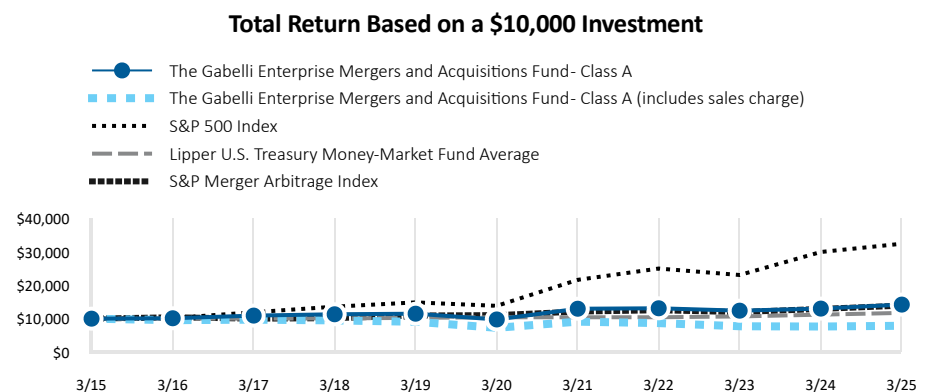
Total Return Based on a \$10,000 Investment

The Gabelli Enterprise Mergers and Acquisitions Fund- Class A
The Gabelli Enterprise Mergers and Acquisitions Fund- Class A (includes sales charge)
S&P 500 Index
Lipper U.S. Treasury Money-Market Fund Average
S&P Merger Arbitrage Index

\$40,000
\$30,000
\$20,000
\$10,000
\$0

3/15 3/16 3/17 3/18 3/19 3/20 3/21 3/22 3/23 3/24 3/25